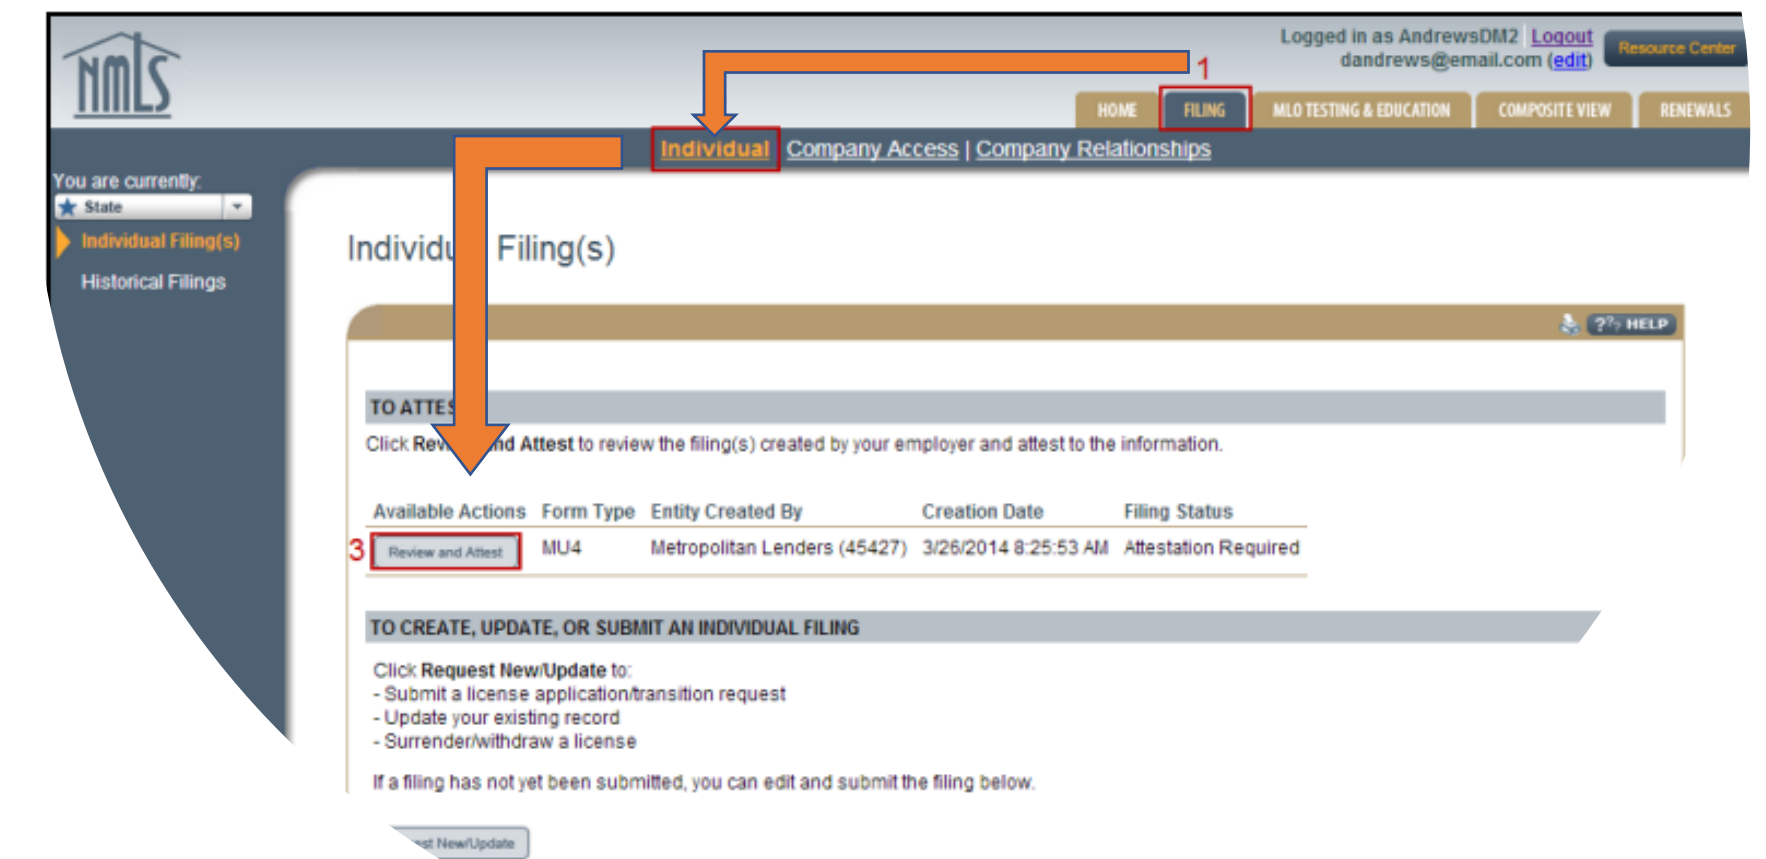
NMLS

Logged in as AndrewsDM2 Logout
dandrews@email.com (edit)

Resource Center

1

HOME FILING MLO TESTING & EDUCATION COMPOSITE VIEW RENEWALS

Individual | Company Access | Company Relationships

You are currently:
State

Individual Filing(s)

Historical Filings

Individu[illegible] Filing(s)

?? HELP

TO ATTES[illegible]

Click Rev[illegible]nd Attest to review the filing(s) created by your employer and attest to the information.

| Available Actions | Form Type | Entity Created By | Creation Date | Filing Status |
|---|---|---|---|---|
| 3 Review and Attest | MU4 | Metropolitan Lenders (45427) | 3/26/2014 8:25:53 AM | Attestation Required |

TO CREATE, UPDATE, OR SUBMIT AN INDIVIDUAL FILING

Click Request New/Update to:
- Submit a license application/transition request
- Update your existing record
- Surrender/withdraw a license

If a filing has not yet been submitted, you can edit and submit the filing below.

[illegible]st New/Update